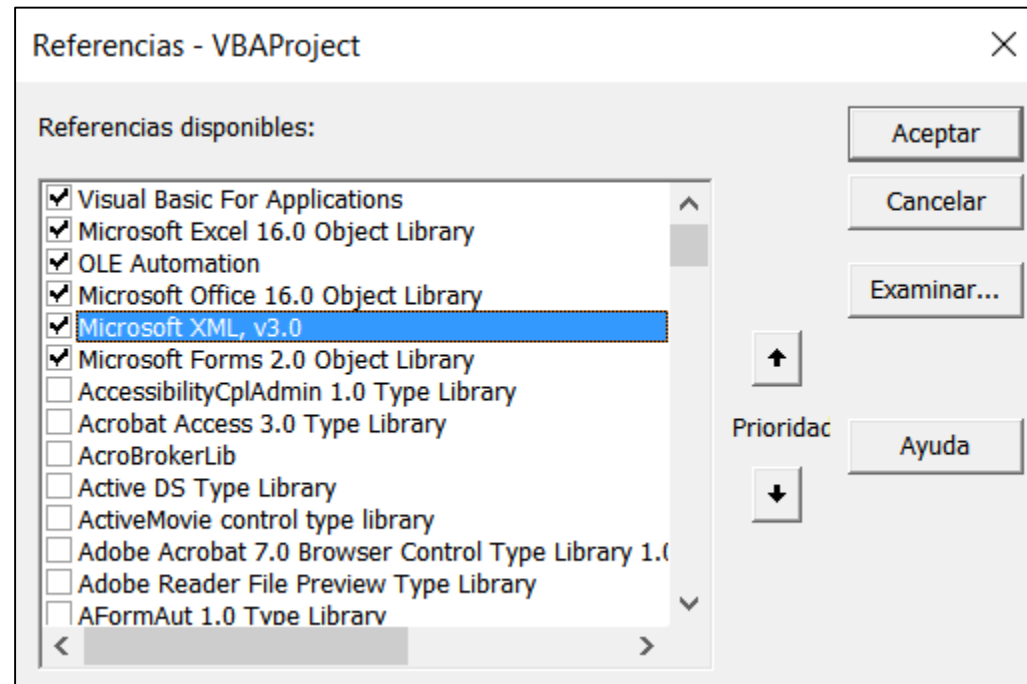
Referencias - VBAProject

Referencias disponibles:

Aceptar

Cancelar

Examinar...

Visual Basic For Applications
Microsoft Excel 16.0 Object Library
OLE Automation
Microsoft Office 16.0 Object Library
Microsoft XML, v3.0
Microsoft Forms 2.0 Object Library
AccessibilityCplAdmin 1.0 Type Library
Acrobat Access 3.0 Type Library
AcroBrokerLib
Active DS Type Library
ActiveMovie control type library
Adobe Acrobat 7.0 Browser Control Type Library 1.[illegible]
Adobe Reader File Preview Type Library
AFormAut 1.0 Type Library

Prioridac

Ayuda